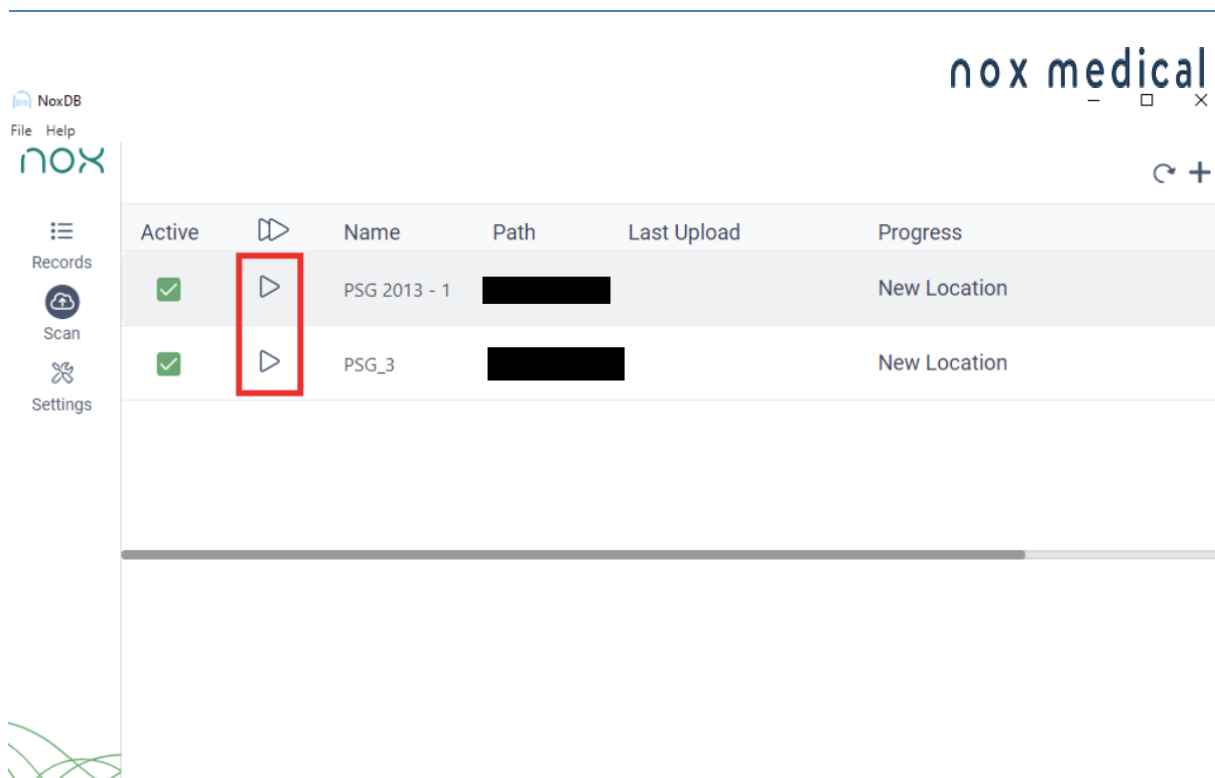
nox medical

NoxDB

File Help

nox

Records

Scan

Settings

| Active | | Name | Path | Last Upload | Progress |
|---|---|---|---|---|---|
| | | PSG 2013 - 1 | | | New Location |
| | | PSG_3 | | | New Location |